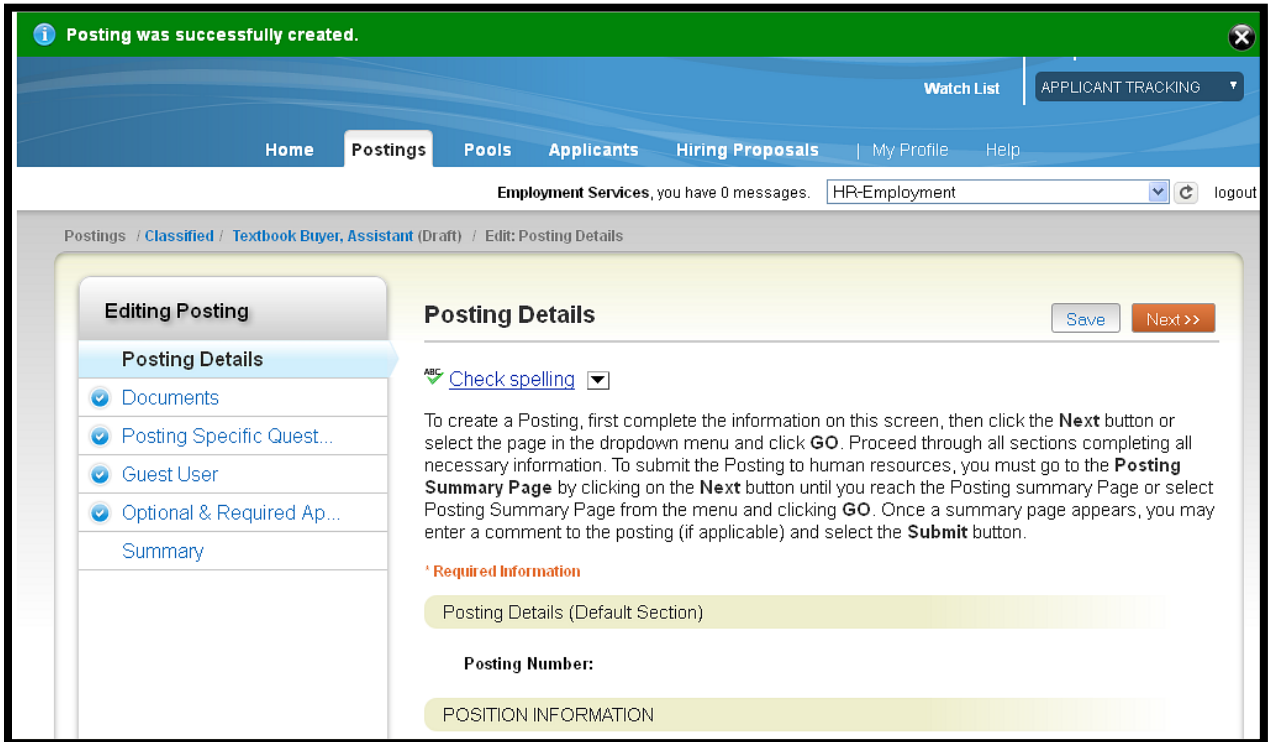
Posting was successfully created.

Watch List

APPLICANT TRACKING

Home
Postings
Pools
Applicants
Hiring Proposals
My Profile
Help

Employment Services, you have 0 messages.
HR-Employment
logout

Postings / Classified / Textbook Buyer, Assistant (Draft) / Edit: Posting Details

Editing Posting

Posting Details
Documents
Posting Specific Quest...
Guest User
Optional & Required Ap...
Summary

Posting Details

Save
Next>>

Check spelling

To create a Posting, first complete the information on this screen, then click the Next button or select the page in the dropdown menu and click GO. Proceed through all sections completing all necessary information. To submit the Posting to human resources, you must go to the Posting Summary Page by clicking on the Next button until you reach the Posting summary Page or select Posting Summary Page from the menu and clicking GO. Once a summary page appears, you may enter a comment to the posting (if applicable) and select the Submit button.

* Required Information

Posting Details (Default Section)

Posting Number:

POSITION INFORMATION